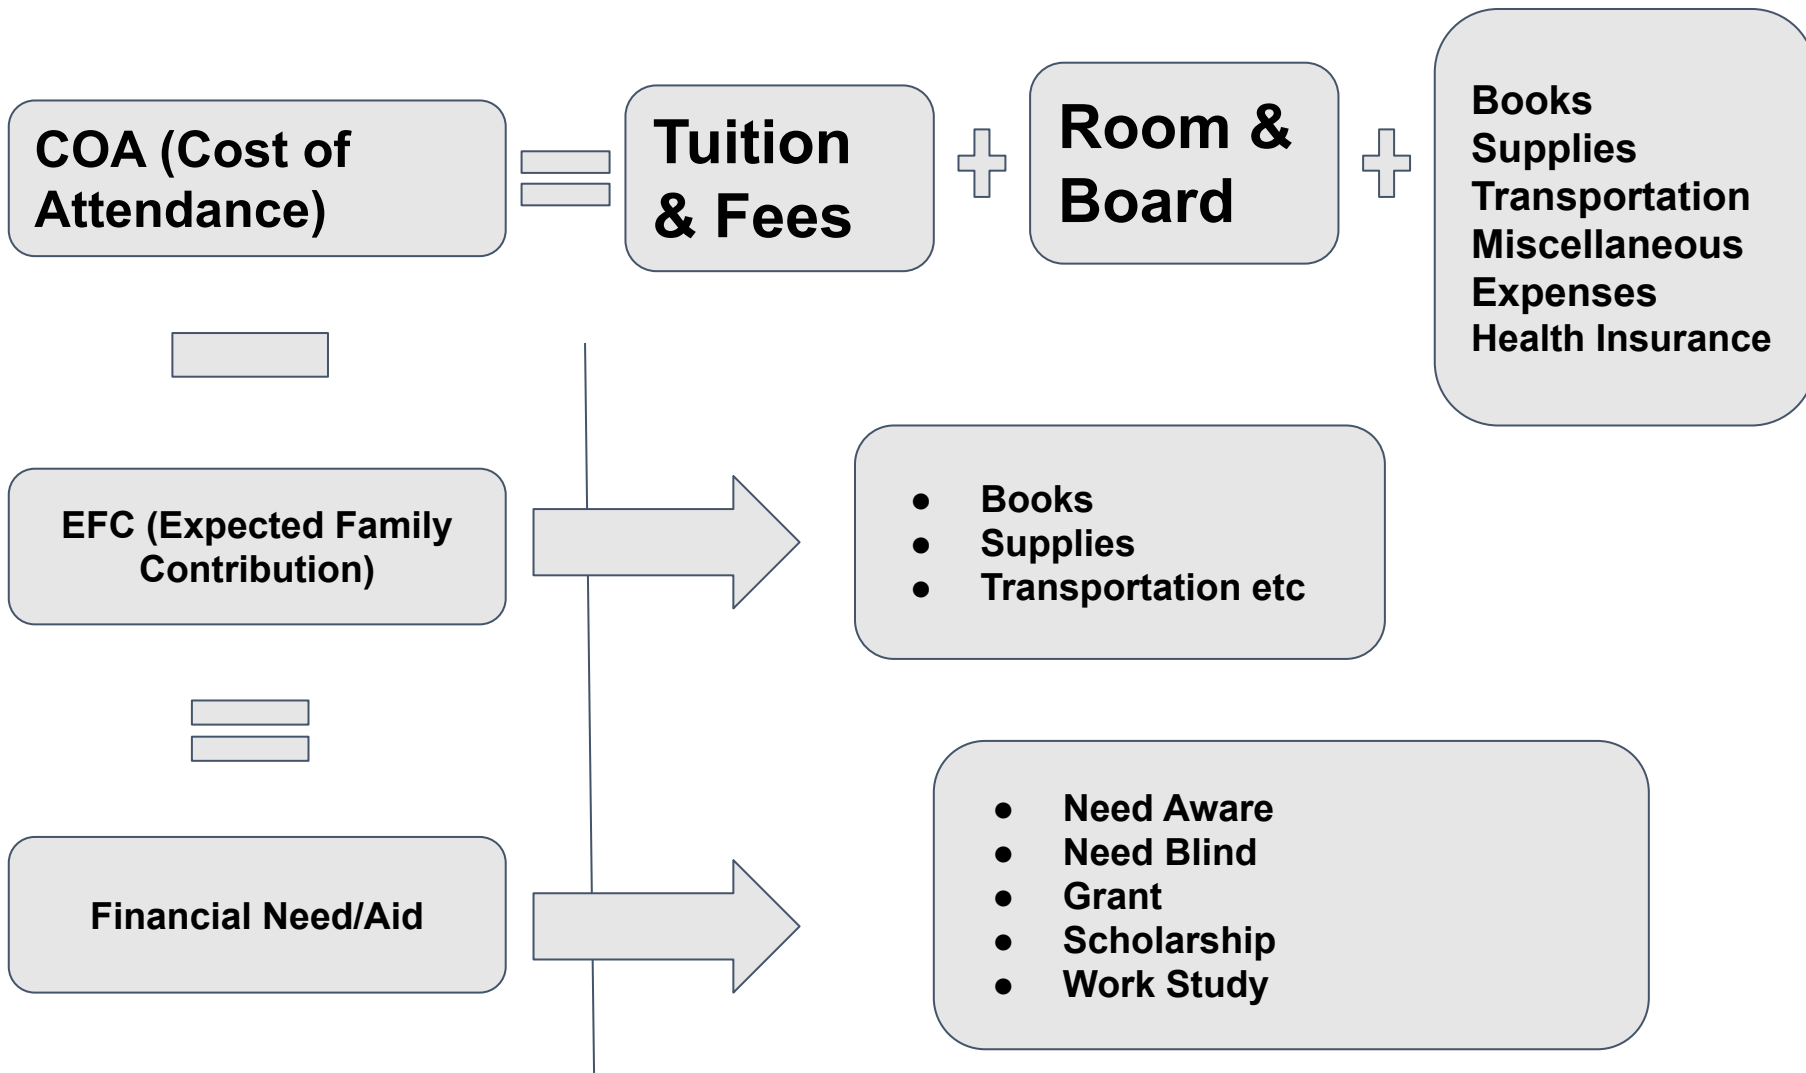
COA (Cost of Attendance)

Tuition & Fees

Room & Board

Books
Supplies
Transportation
Miscellaneous Expenses
Health Insurance

EFC (Expected Family Contribution)

- Books
- Supplies
- Transportation etc

Financial Need/Aid

- Need Aware
- Need Blind
- Grant
- Scholarship
- Work Study